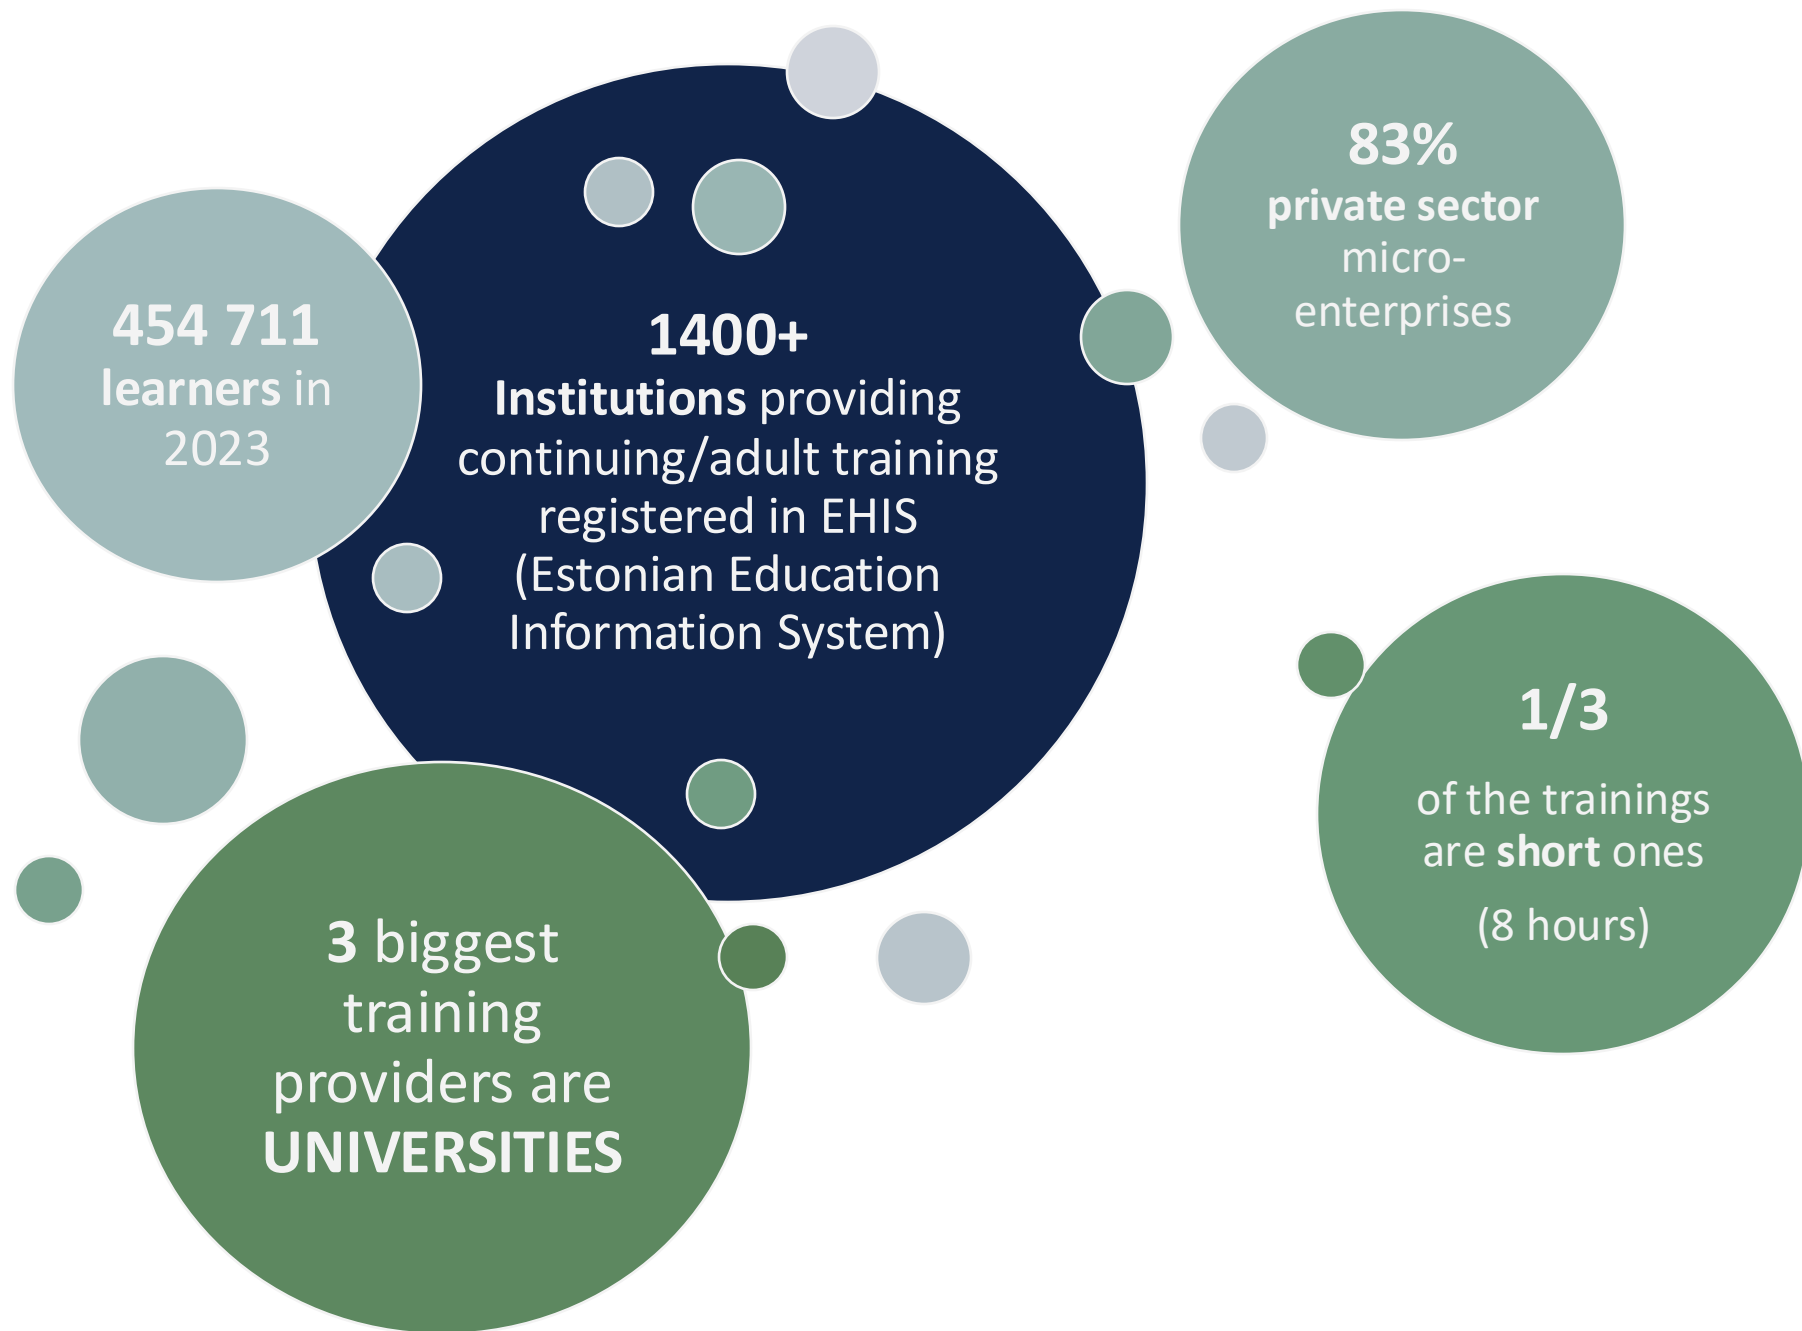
454 711
learners in 2023

1400+
Institutions providing continuing/adult training registered in EHIS (Estonian Education Information System)

83%
private sector micro-enterprises

1/3
of the trainings are short ones
(8 hours)

3 biggest training providers are UNIVERSITIES